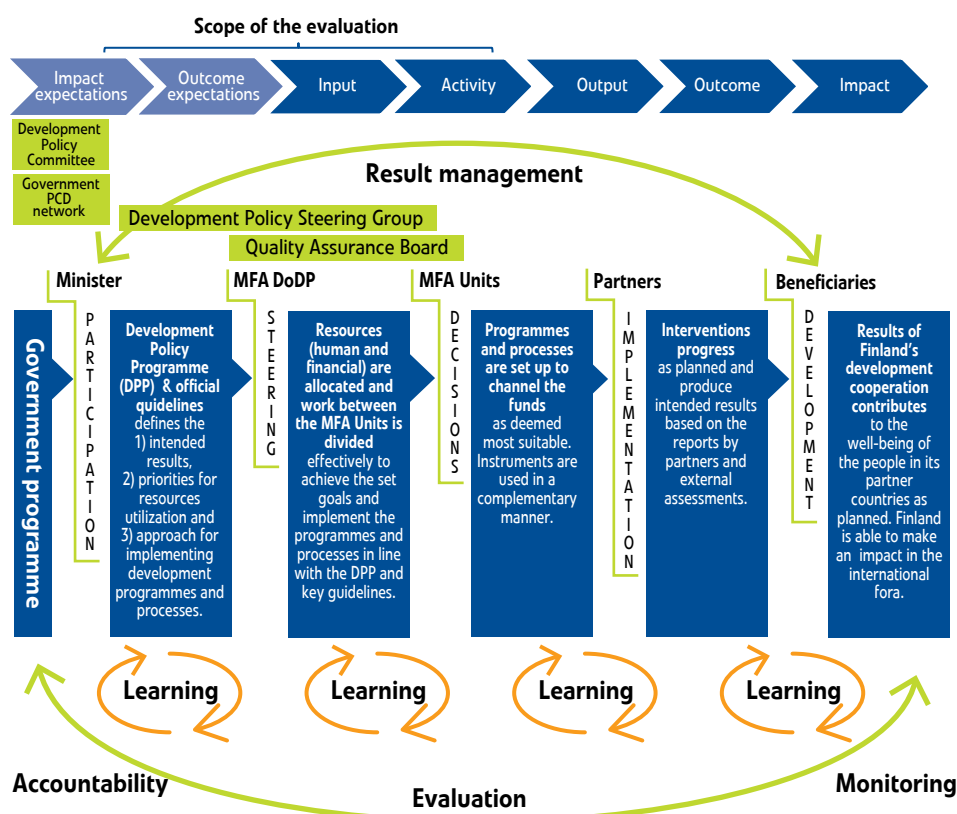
Scope of the evaluation

Impact expectations

Outcome expectations

Input

Activity

Output

Outcome

Impact

Development Policy Committee

Government PCD network

Result management

Development Policy Steering Group

Quality Assurance Board

Minister

MFA DoDP

MFA Units

Partners

Beneficiaries

Government programme

PARTICIPATION

Development Policy Programme (DPP) & official guidelines defines the 1) intended results, 2) priorities for resources utilization and 3) approach for implementing development programmes and processes.

STEERING

Resources (human and financial) are allocated and work between the MFA Units is divided effectively to achieve the set goals and implement the programmes and processes in line with the DPP and key guidelines.

DECISIONS

Programmes and processes are set up to channel the funds as deemed most suitable. Instruments are used in a complementary manner.

IMPLEMENTATION

Interventions progress as planned and produce intended results based on the reports by partners and external assessments.

DEVELOPMENT

Results of Finland's development cooperation contributes to the well-being of the people in its partner countries as planned. Finland is able to make an impact in the international fora.

Learning

Learning

Learning

Learning

Accountability

Evaluation

Monitoring